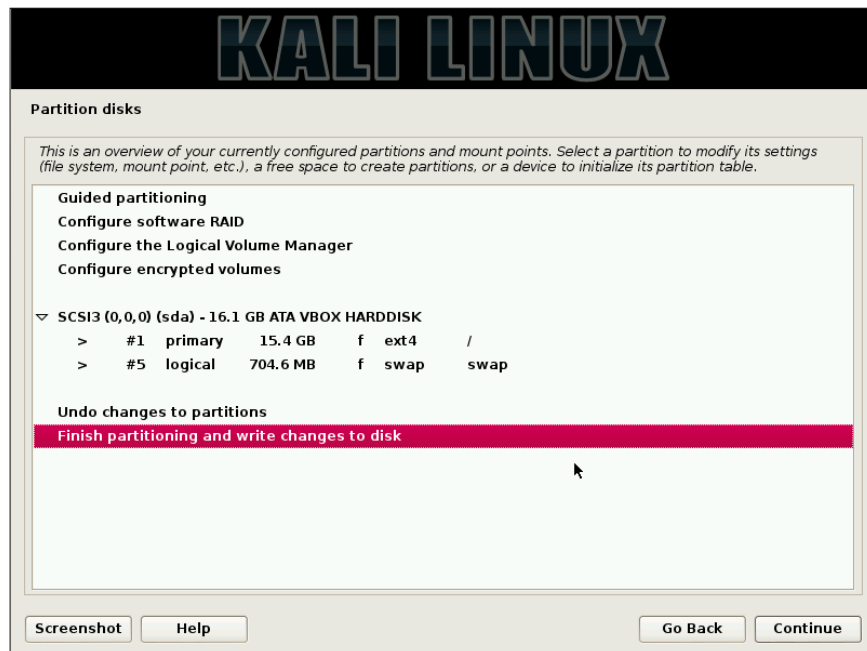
KALI LINUX

Partition disks

This is an overview of your currently configured partitions and mount points. Select a partition to modify its settings (file system, mount point, etc.), a free space to create partitions, or a device to initialize its partition table.

Guided partitioning
Configure software RAID
Configure the Logical Volume Manager
Configure encrypted volumes

SCSI3 (0,0,0) (sda) - 16.1 GB ATA VBOX HARDDISK
> #1 primary 15.4 GB f ext4 /
> #5 logical 704.6 MB f swap swap

Undo changes to partitions
Finish partitioning and write changes to disk

Screenshot Help Go Back Continue